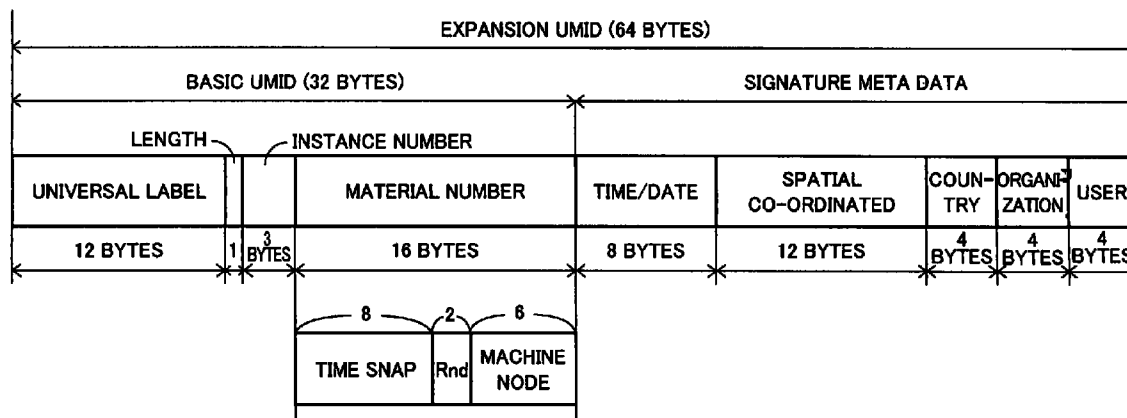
EXPANSION UMID (64 BYTES)

BASIC UMID (32 BYTES)

SIGNATURE META DATA

LENGTH

INSTANCE NUMBER

| UNIVERSAL LABEL | | | MATERIAL NUMBER | TIME/DATE | SPATIAL CO-ORDINATED | COUNTRY | ORGANIZATION | USER |
|---|---|---|---|---|---|---|---|---|
| 12 BYTES | 1 | 3 BYTES | 16 BYTES | 8 BYTES | 12 BYTES | 4 BYTES | 4 BYTES | 4 BYTES |

8 2 6

| TIME SNAP | Rnd | MACHINE NODE |
|---|---|---|